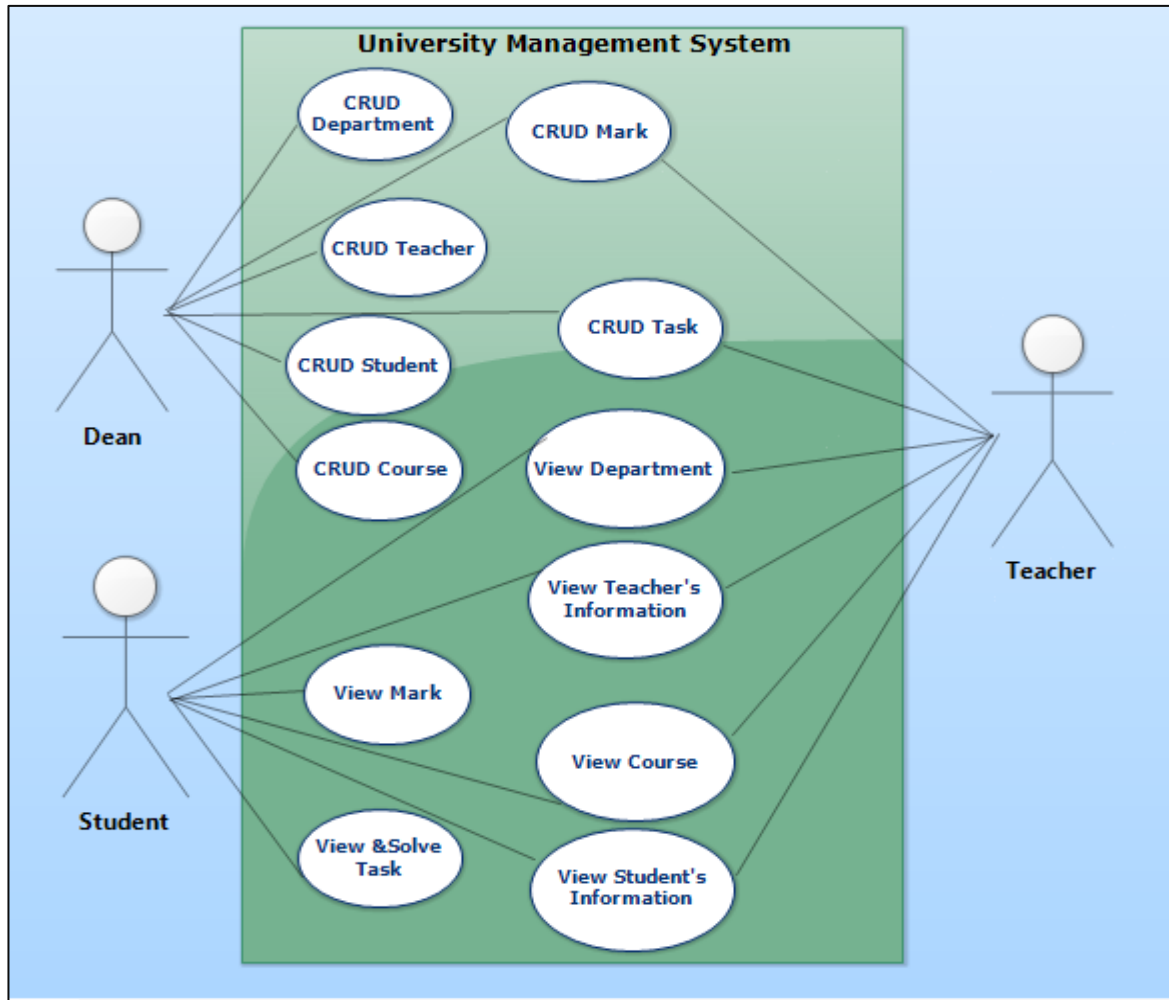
University Management System

CRUD Department

CRUD Mark

CRUD Teacher

CRUD Task

CRUD Student

CRUD Course

View Department

View Teacher's Information

View Mark

View Course

View &Solve Task

View Student's Information

Dean

Student

Teacher